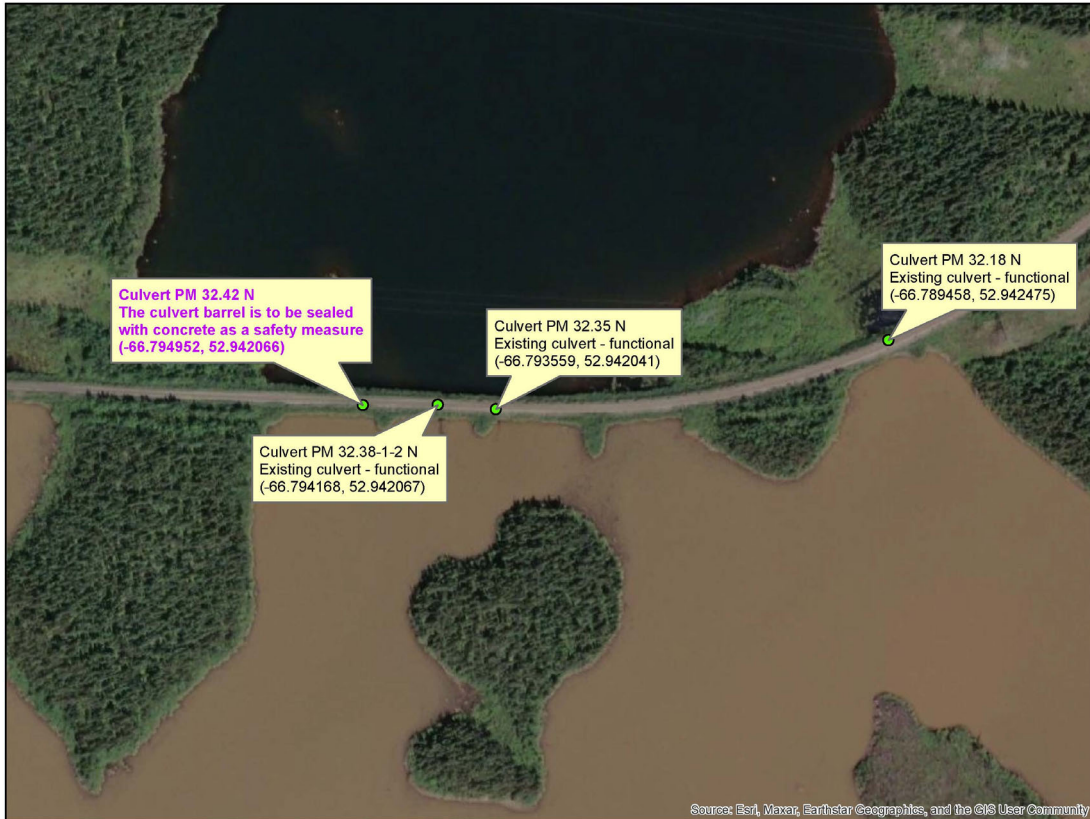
Culvert PM 32.42 N
The culvert barrel is to be sealed with concrete as a safety measure
(-66.794952, 52.942066)

Culvert PM 32.35 N
Existing culvert - functional
(-66.793559, 52.942041)

Culvert PM 32.18 N
Existing culvert - functional
(-66.789458, 52.942475)

Culvert PM 32.38-1-2 N
Existing culvert - functional
(-66.794168, 52.942067)

Source: Esri, Maxar, Earthstar Geographics, and the GIS User Community